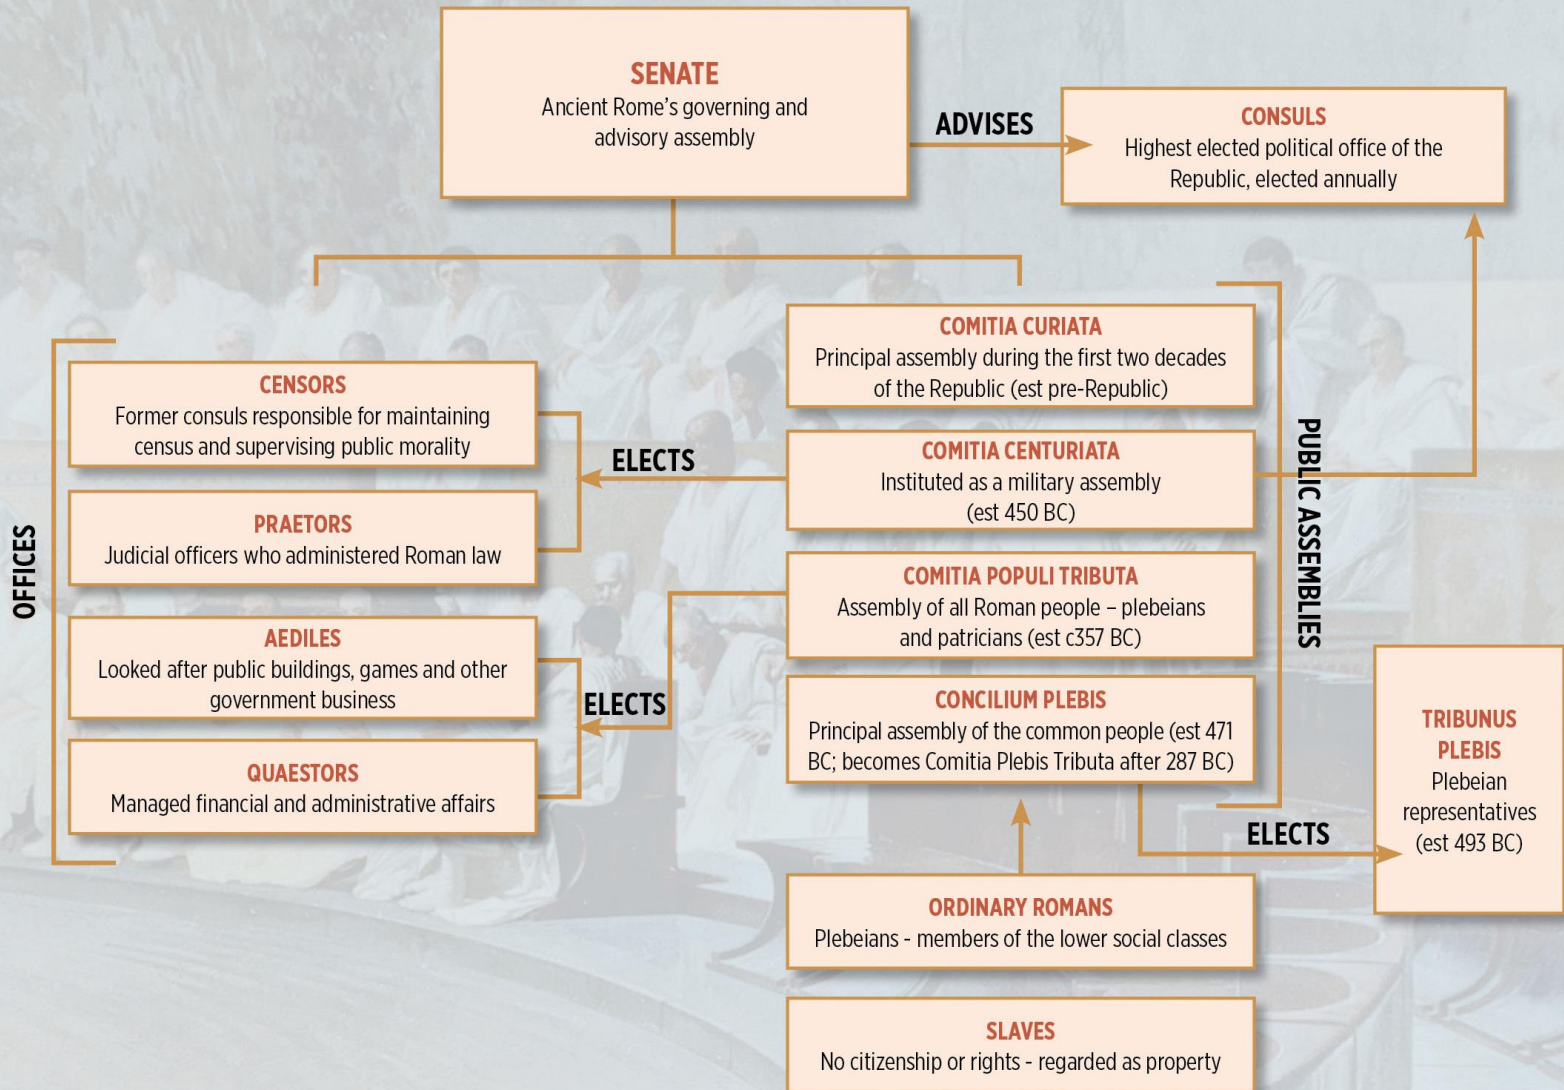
SENATE
Ancient Rome's governing and advisory assembly

ADVISES

CONSULS
Highest elected political office of the Republic, elected annually

OFFICES

CENSORS
Former consuls responsible for maintaining census and supervising public morality

PRAETORS
Judicial officers who administered Roman law

AEDILES
Looked after public buildings, games and other government business

QUAESTORS
Managed financial and administrative affairs

ELECTS

ELECTS

COMITIA CURIATA
Principal assembly during the first two decades of the Republic (est pre-Republic)

COMITIA CENTURIATA
Instituted as a military assembly (est 450 BC)

COMITIA POPULI TRIBUTA
Assembly of all Roman people – plebeians and patricians (est c357 BC)

CONCILIUM PLEBIS
Principal assembly of the common people (est 471 BC; becomes Comitia Plebis Tributa after 287 BC)

PUBLIC ASSEMBLIES

ELECTS

TRIBUNUS PLEBIS
Plebeian representatives (est 493 BC)

ORDINARY ROMANS
Plebeians - members of the lower social classes

SLAVES
No citizenship or rights - regarded as property